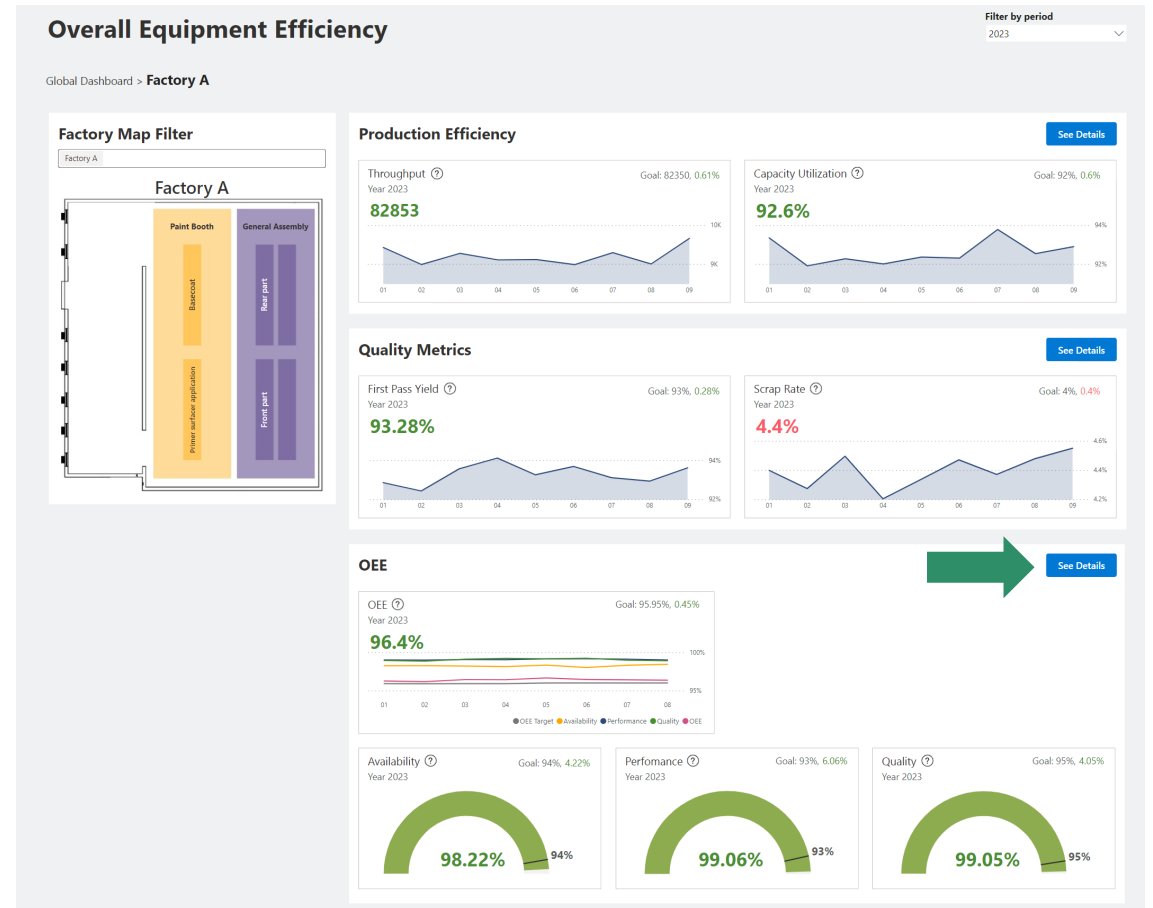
Overall Equipment Efficiency

Filter by period
2023

Global Dashboard > Factory A

Factory Map Filter
Factory A

Factory A

Paint Booth
Basecoat
Primer surfacer application

General Assembly
Rear part
Front part

Production Efficiency
See Details

Throughput ?
Goal: 82350, 0.61%
Year 2023
82853
10K
9K
01 02 03 04 05 06 07 08 09

Capacity Utilization ?
Goal: 92%, 0.6%
Year 2023
92.6%
94%
92%
01 02 03 04 05 06 07 08 09

Quality Metrics
See Details

First Pass Yield ?
Goal: 93%, 0.28%
Year 2023
93.28%
94%
92%
01 02 03 04 05 06 07 08 09

Scrap Rate ?
Goal: 4%, 0.4%
Year 2023
4.4%
4.6%
4.4%
4.2%
01 02 03 04 05 06 07 08 09

OEE
See Details

OEE ?
Goal: 95.95%, 0.45%
Year 2023
96.4%
100%
95%
01 02 03 04 05 06 07 08
OEE Target Availability Performance Quality OEE

Availability ?
Goal: 94%, 4.22%
Year 2023
98.22%
94%

Perfomance ?
Goal: 93%, 6.06%
Year 2023
99.06%
93%

Quality ?
Goal: 95%, 4.05%
Year 2023
99.05%
95%